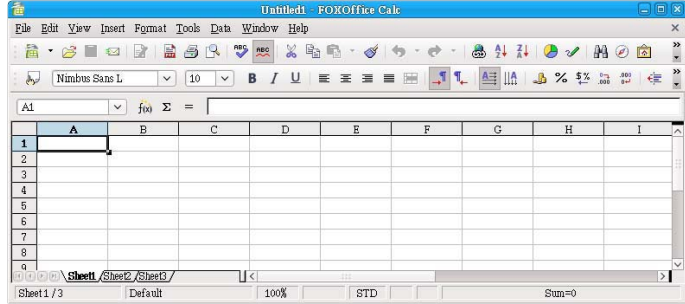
Untitled1 - FOXOffice Calc

File Edit View Insert Format Tools Data Window Help

Nimbus Sans L 10

A1 $f(x)$ Σ =

| | A | B | C | D | E | F | G | H | I |
|---|---|---|---|---|---|---|---|---|---|
| 1 | | | | | | | | | |
| 2 | | | | | | | | | |
| 3 | | | | | | | | | |
| 4 | | | | | | | | | |
| 5 | | | | | | | | | |
| 6 | | | | | | | | | |
| 7 | | | | | | | | | |
| 8 | | | | | | | | | |
| 9 | | | | | | | | | |

Sheet1 Sheet2 Sheet3

Sheet 1 / 3 Default 100% STD Sum=0